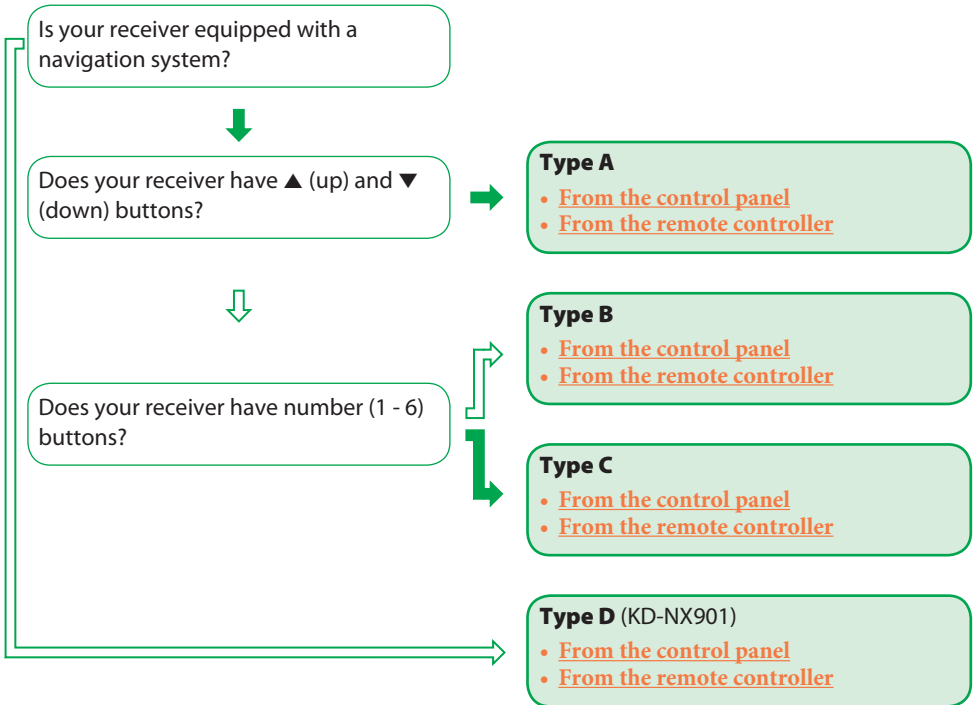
Is your receiver equipped with a navigation system?

Does your receiver have ▲ (up) and ▼ (down) buttons?

Type A
• From the control panel
• From the remote controller

Type B
• From the control panel
• From the remote controller

Does your receiver have number (1 - 6) buttons?

Type C
• From the control panel
• From the remote controller

Type D (KD-NX901)
• From the control panel
• From the remote controller